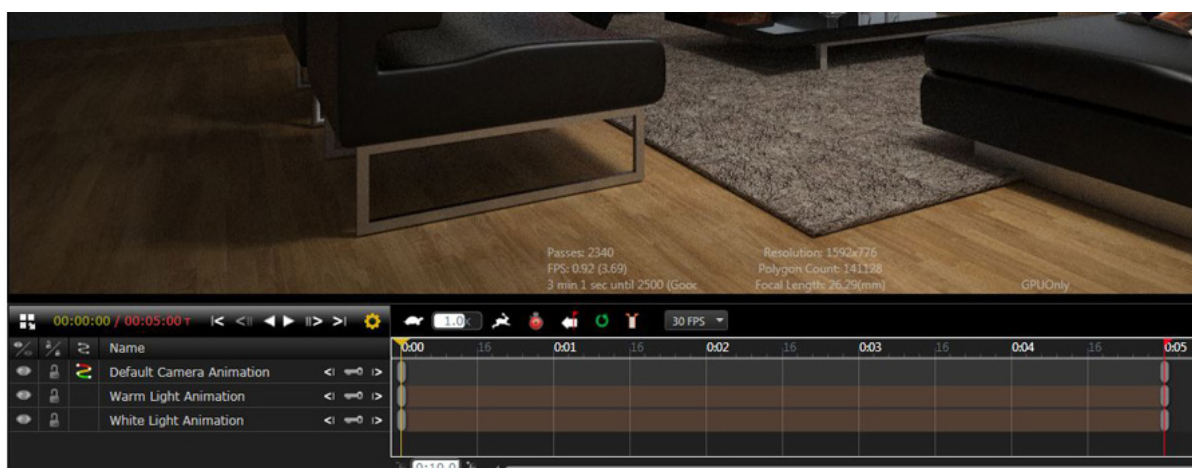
Passes: 2340
FPS: 0.92 (3.69)
3 min 1 sec until 2500 (Gooc

Resolution: 1592x776
Polygon Count: 141128
Focal Length: 26.29(mm)

GPUOnly

00:00:00 / 00:05:00 T

1.0

30 FPS

Name
Default Camera Animation
Warm Light Animation
White Light Animation

0:00 16 0:01 16 0:02 16 0:03 16 0:04 16 0:05

0:10.0